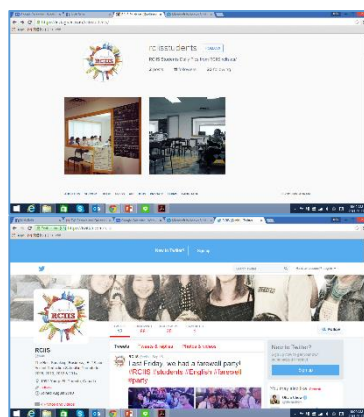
rcisstudents

RCIS

RCIS Students Daily Pics from RCIS school

RCIS

New to Twitter?

RCIS

Tweets

Last Friday, we had a farewell party! #RCIS #students #English #farewell #party

New to Twitter?

Sign up

You may also like